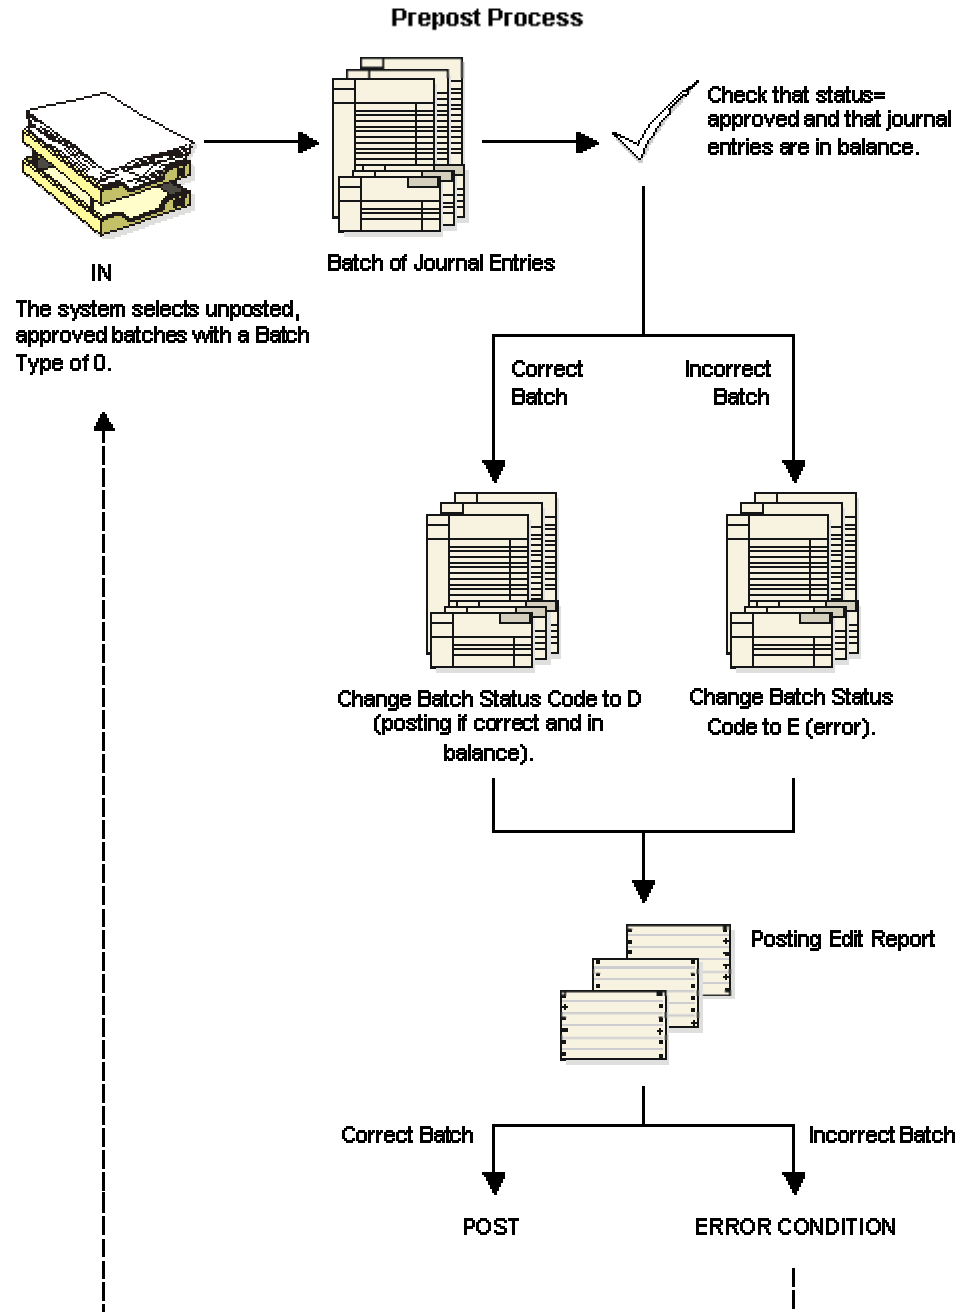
Prepost Process

IN

The system selects unposted, approved batches with a Batch Type of 0.

Batch of Journal Entries

Check that status= approved and that journal entries are in balance.

Correct Batch

Incorrect Batch

Change Batch Status Code to D (posting if correct and in balance).

Change Batch Status Code to E (error).

Posting Edit Report

Correct Batch

Incorrect Batch

POST

ERROR CONDITION